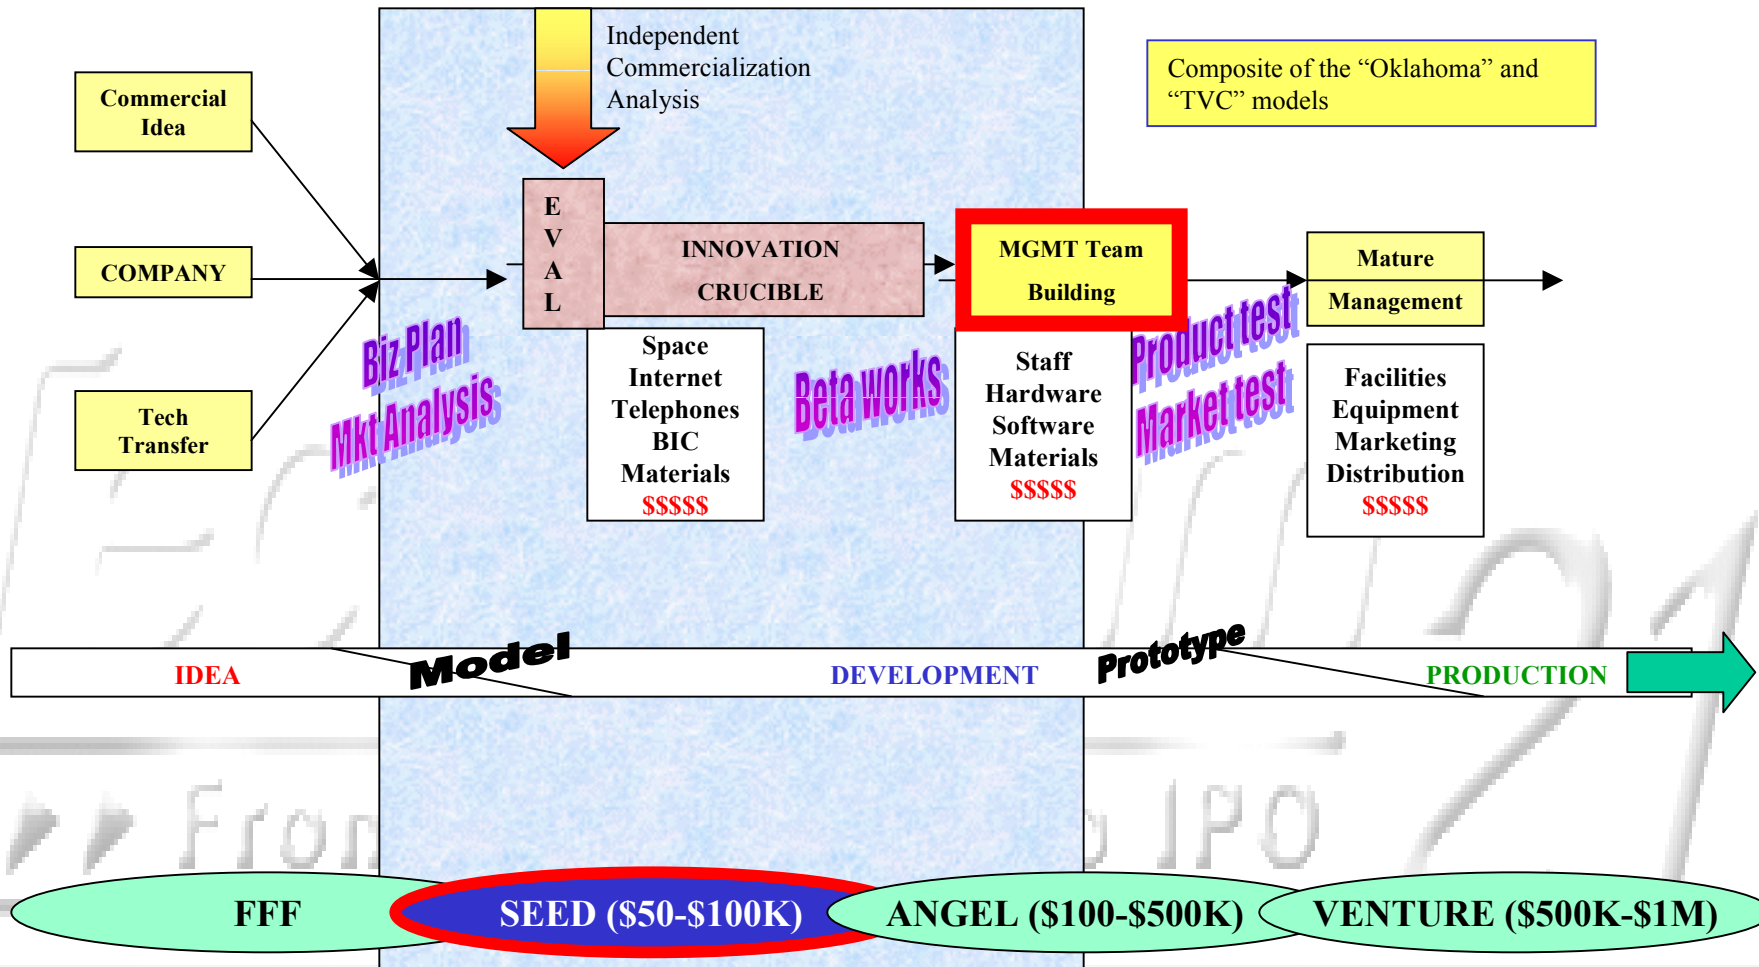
Independent Commercialization Analysis

Composite of the "Oklahoma" and "TVC" models

Commercial Idea

COMPANY

Tech Transfer

E
V
A
L

INNOVATION CRUCIBLE

MGMT Team Building

Mature Management

Biz Plan
Mkt Analysis

Space
Internet
Telephones
BIC
Materials
$$$$$

Beta works

Staff
Hardware
Software
Materials
$$$$$

Product test
Market test

Facilities
Equipment
Marketing
Distribution
$$$$$

IDEA

Model

DEVELOPMENT

Prototype

PRODUCTION

From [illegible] IPO

FFF

SEED ($50-$100K)

ANGEL ($100-$500K)

VENTURE ($500K-$1M)